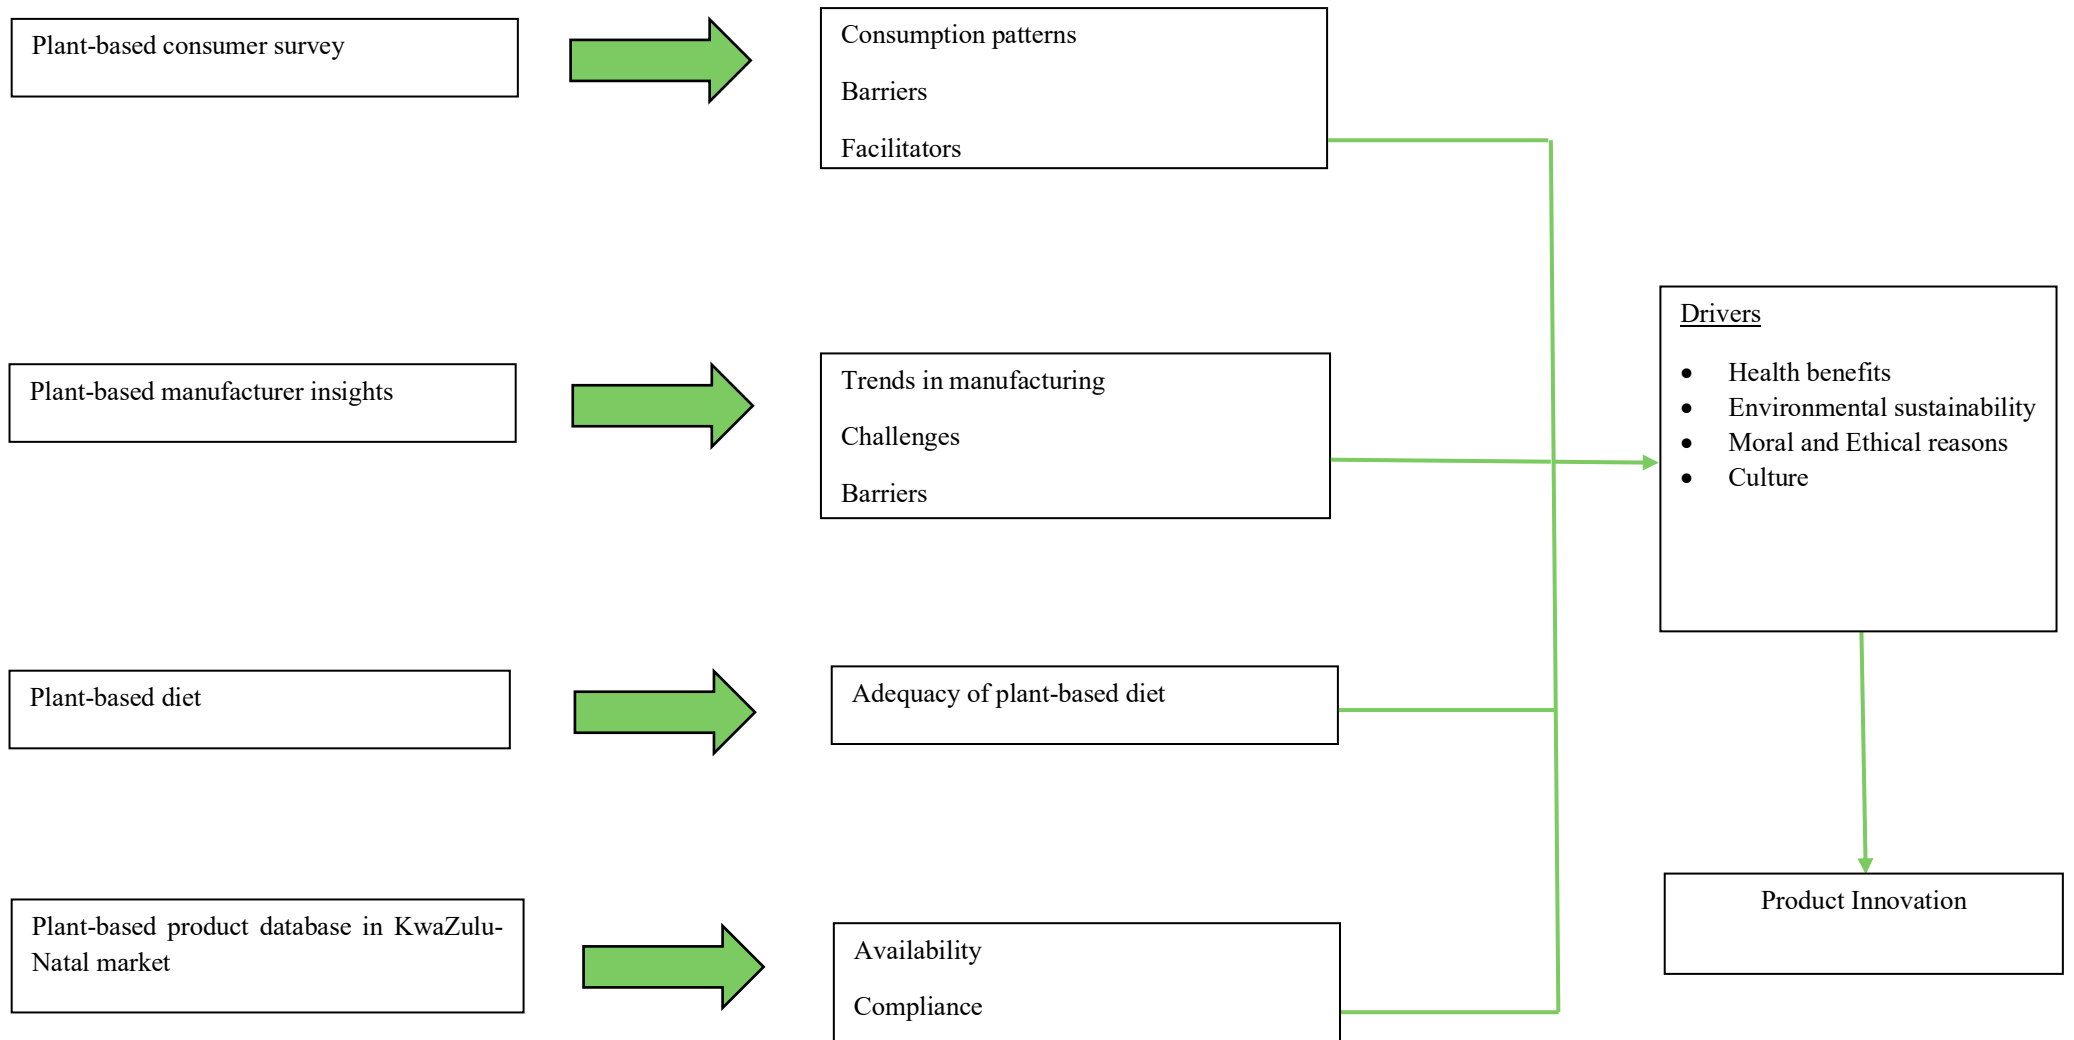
Plant-based consumer survey

Consumption patterns

Barriers

Facilitators

Plant-based manufacturer insights

Trends in manufacturing

Challenges

Barriers

Drivers

- Health benefits
- Environmental sustainability
- Moral and Ethical reasons
- Culture

Plant-based diet

Adequacy of plant-based diet

Plant-based product database in KwaZulu-Natal market

Availability

Compliance

Product Innovation